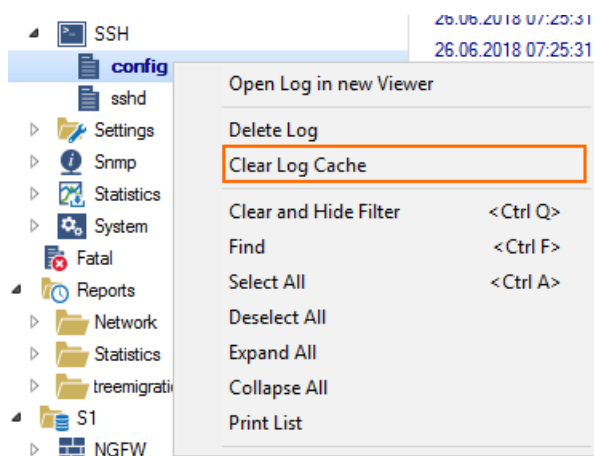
SSH
config
sshd
Settings
Snmp
Statistics
System
Fatal
Reports
Network
Statistics
treemigrati
S1
NGFW

26.06.2018 07:25:31
26.06.2018 07:25:31

Open Log in new Viewer
Delete Log
Clear Log Cache
Clear and Hide Filter <Ctrl Q>
Find <Ctrl F>
Select All <Ctrl A>
Deselect All
Expand All
Collapse All
Print List